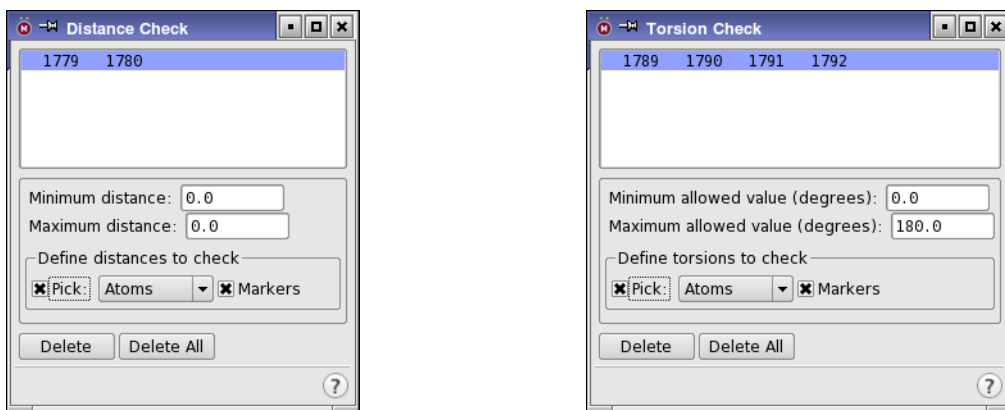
Distance Check

1779 1780

Minimum distance: 0.0
Maximum distance: 0.0

Define distances to check
Pick: Atoms Markers

Delete Delete All

?

Torsion Check

1789 1790 1791 1792

Minimum allowed value (degrees): 0.0
Maximum allowed value (degrees): 180.0

Define torsions to check
Pick: Atoms Markers

Delete Delete All

?